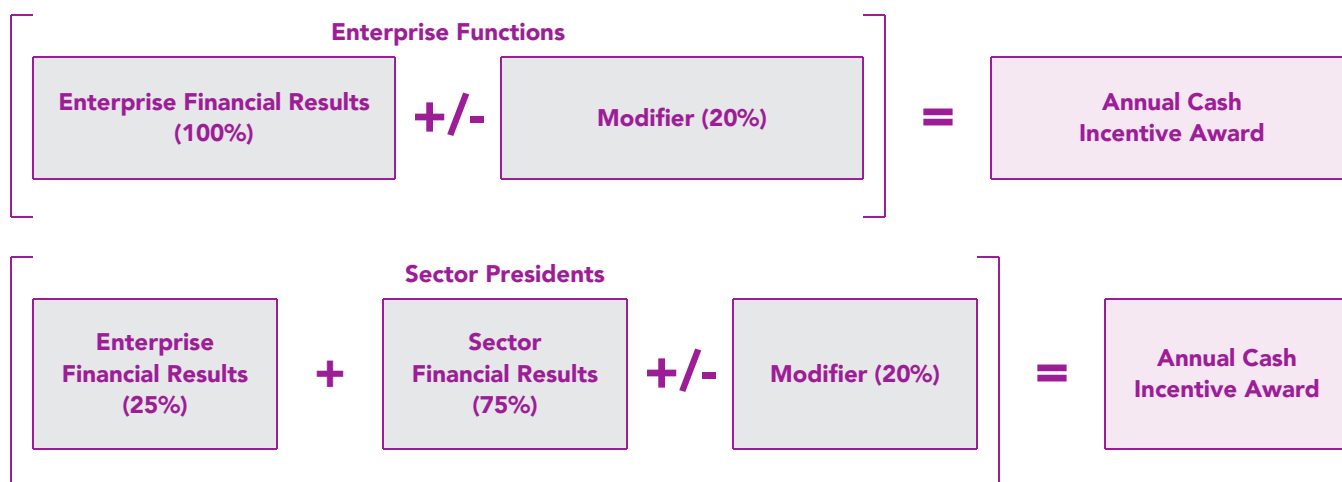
Enterprise Functions

Enterprise Financial Results (100%) +/- Modifier (20%) = Annual Cash Incentive Award

Sector Presidents

Enterprise Financial Results (25%) + Sector Financial Results (75%) +/- Modifier (20%) = Annual Cash Incentive Award